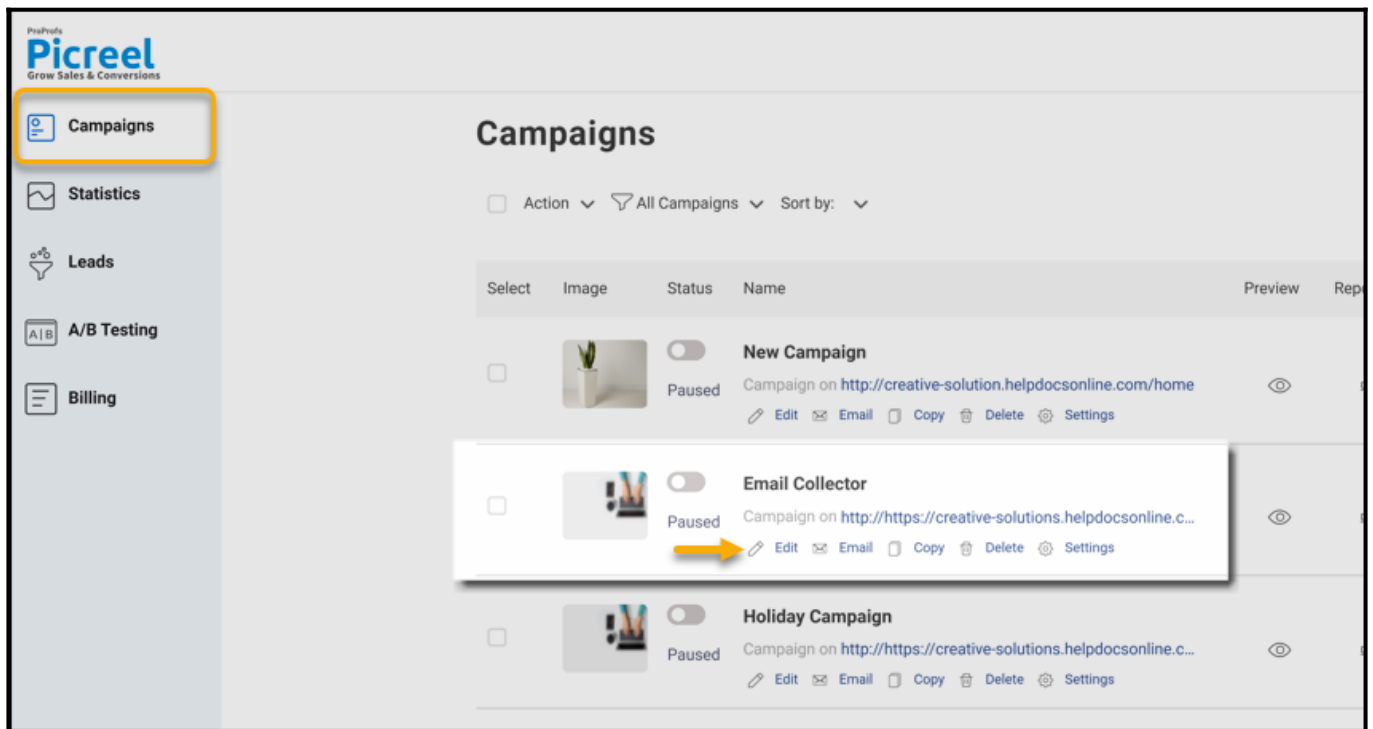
ProProfs
Picreel
Grow Sales & Conversions

Campaigns
Statistics
Leads
A|B A/B Testing
Billing

Campaigns

Action All Campaigns Sort by:

| Select | Image | Status | Name | Preview | Rep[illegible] |
|---|---|---|---|---|---|
| | | Paused | New Campaign<br>Campaign on http://creative-solution.helpdocsonline.com/home<br>Edit Email Copy Delete Settings | | |
| | | Paused | Email Collector<br>Campaign on http://https://creative-solutions.helpdocsonline.c...<br>Edit Email Copy Delete Settings | | |
| | | Paused | Holiday Campaign<br>Campaign on http://https://creative-solutions.helpdocsonline.c...<br>Edit Email Copy Delete Settings | | |